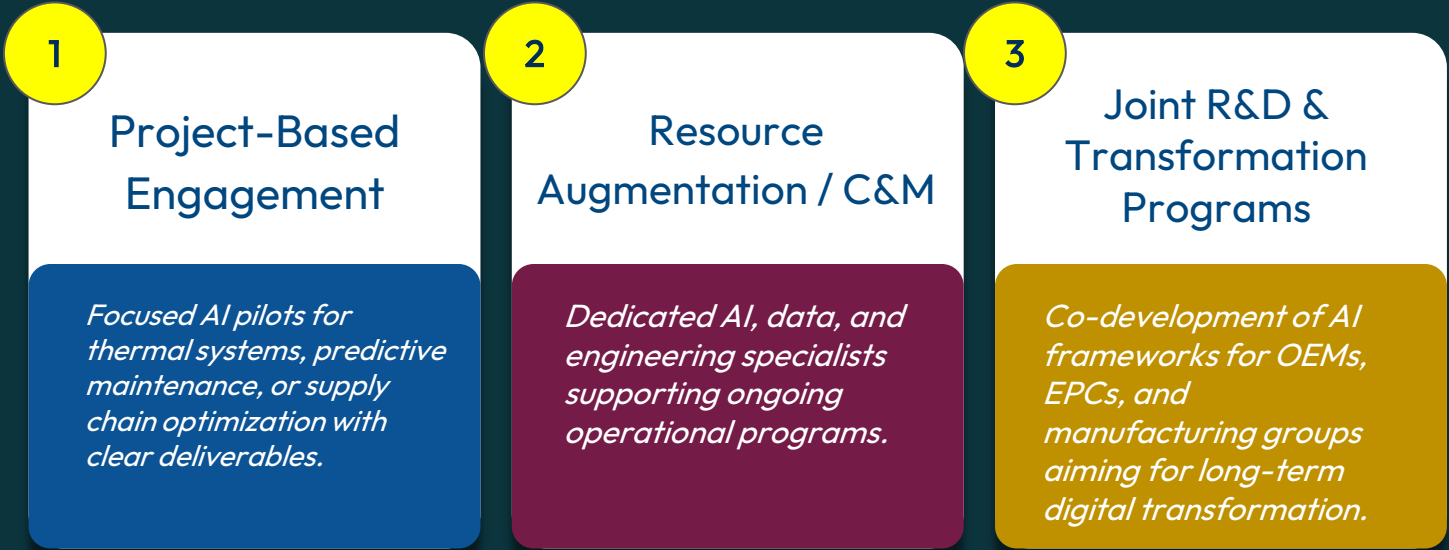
1

Project-Based Engagement

Focused AI pilots for thermal systems, predictive maintenance, or supply chain optimization with clear deliverables.

2

Resource Augmentation / C&M

Dedicated AI, data, and engineering specialists supporting ongoing operational programs.

3

Joint R&D & Transformation Programs

Co-development of AI frameworks for OEMs, EPCs, and manufacturing groups aiming for long-term digital transformation.